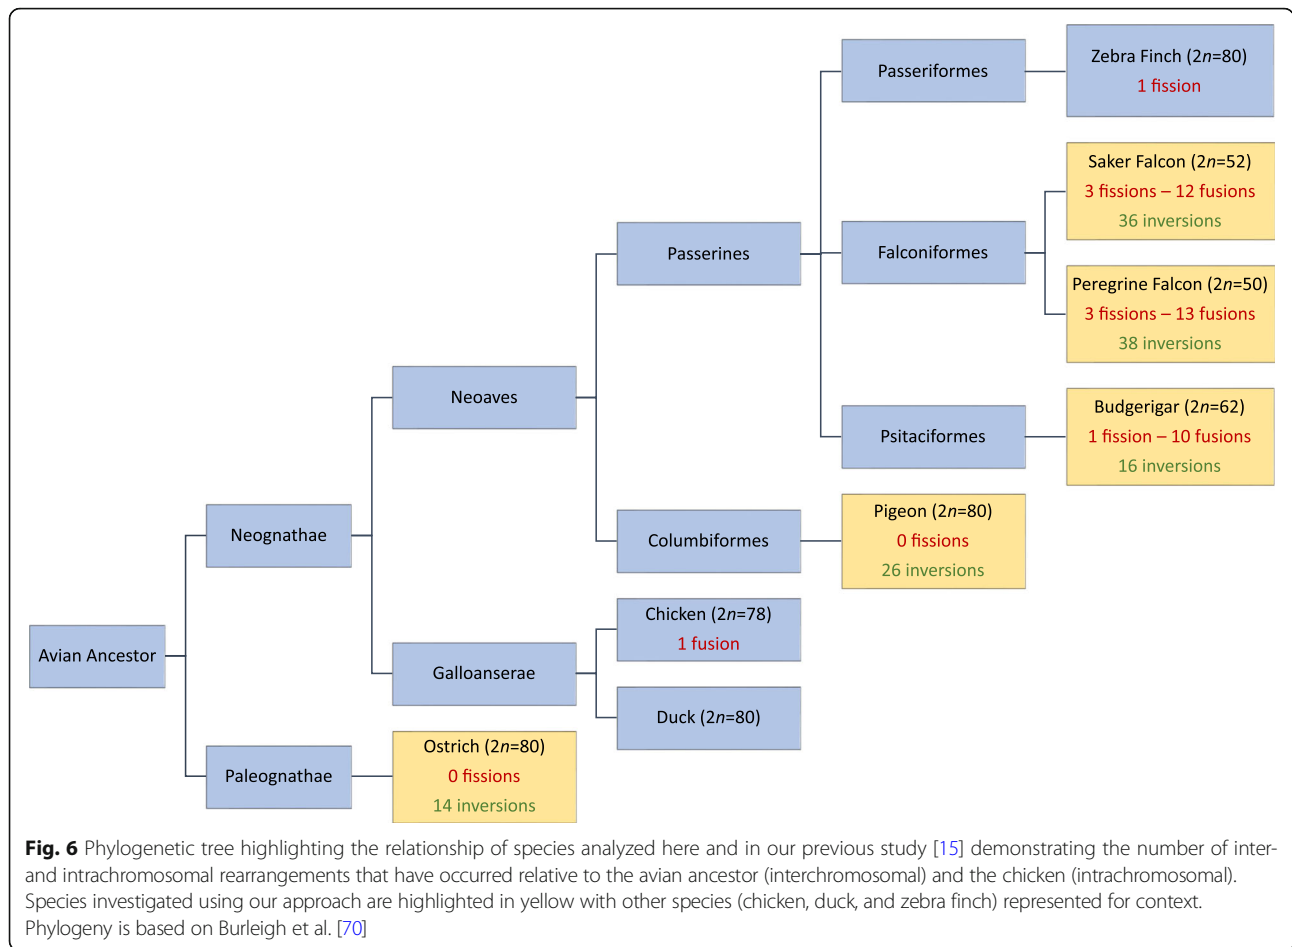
Passeriformes

Zebra Finch ($2n$=80)
1 fission

Saker Falcon ($2n$=52)
3 fissions – 12 fusions
36 inversions

Passerines

Falconiformes

Peregrine Falcon ($2n$=50)
3 fissions – 13 fusions
38 inversions

Neoaves

Psitaciformes

Budgerigar ($2n$=62)
1 fission – 10 fusions
16 inversions

Neognathae

Columbiformes

Pigeon ($2n$=80)
0 fissions
26 inversions

Chicken ($2n$=78)
1 fusion

Avian Ancestor

Galloanserae

Duck ($2n$=80)

Paleognathae

Ostrich ($2n$=80)
0 fissions
14 inversions

**Fig. 6** Phylogenetic tree highlighting the relationship of species analyzed here and in our previous study [15] demonstrating the number of inter- and intrachromosomal rearrangements that have occurred relative to the avian ancestor (interchromosomal) and the chicken (intrachromosomal). Species investigated using our approach are highlighted in yellow with other species (chicken, duck, and zebra finch) represented for context. Phylogeny is based on Burleigh et al. [70]